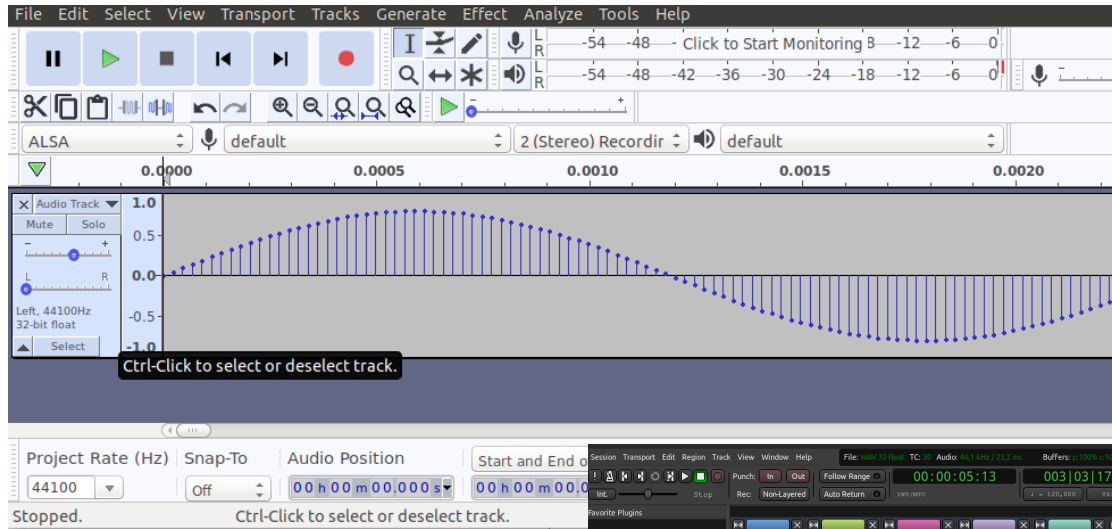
File Edit Select View Transport Tracks Generate Effect Analyze Tools Help

-54 -48 Click to Start Monitoring 8 -12 -6 0
-54 -48 -42 -36 -30 -24 -18 -12 -6 0

ALSA default 2 (Stereo) Recordir default

0.0000 0.0005 0.0010 0.0015 0.0020

Audio Track
Mute Solo
Left, 44100Hz
32-bit float
Select

1.0
0.5
0.0
-0.5
-1.0

Ctrl-Click to select or deselect track.

Project Rate (Hz) Snap-To Audio Position Start and End o
44100 Off 00 h 00 m 00.000 s 00 h 00 m 00.0
Stopped. Ctrl-Click to select or deselect track.

Session Transport Edit Region Track View Window Help File: WAV 32-float TC: 30 Audio: 44.1 kHz / 23.2 ms Buffers:
Punch: In Out Follow Range Auto Return 00:00:05:13 003|03|17
Int. Stop Rec: Non-Layered
Favorite Plugins